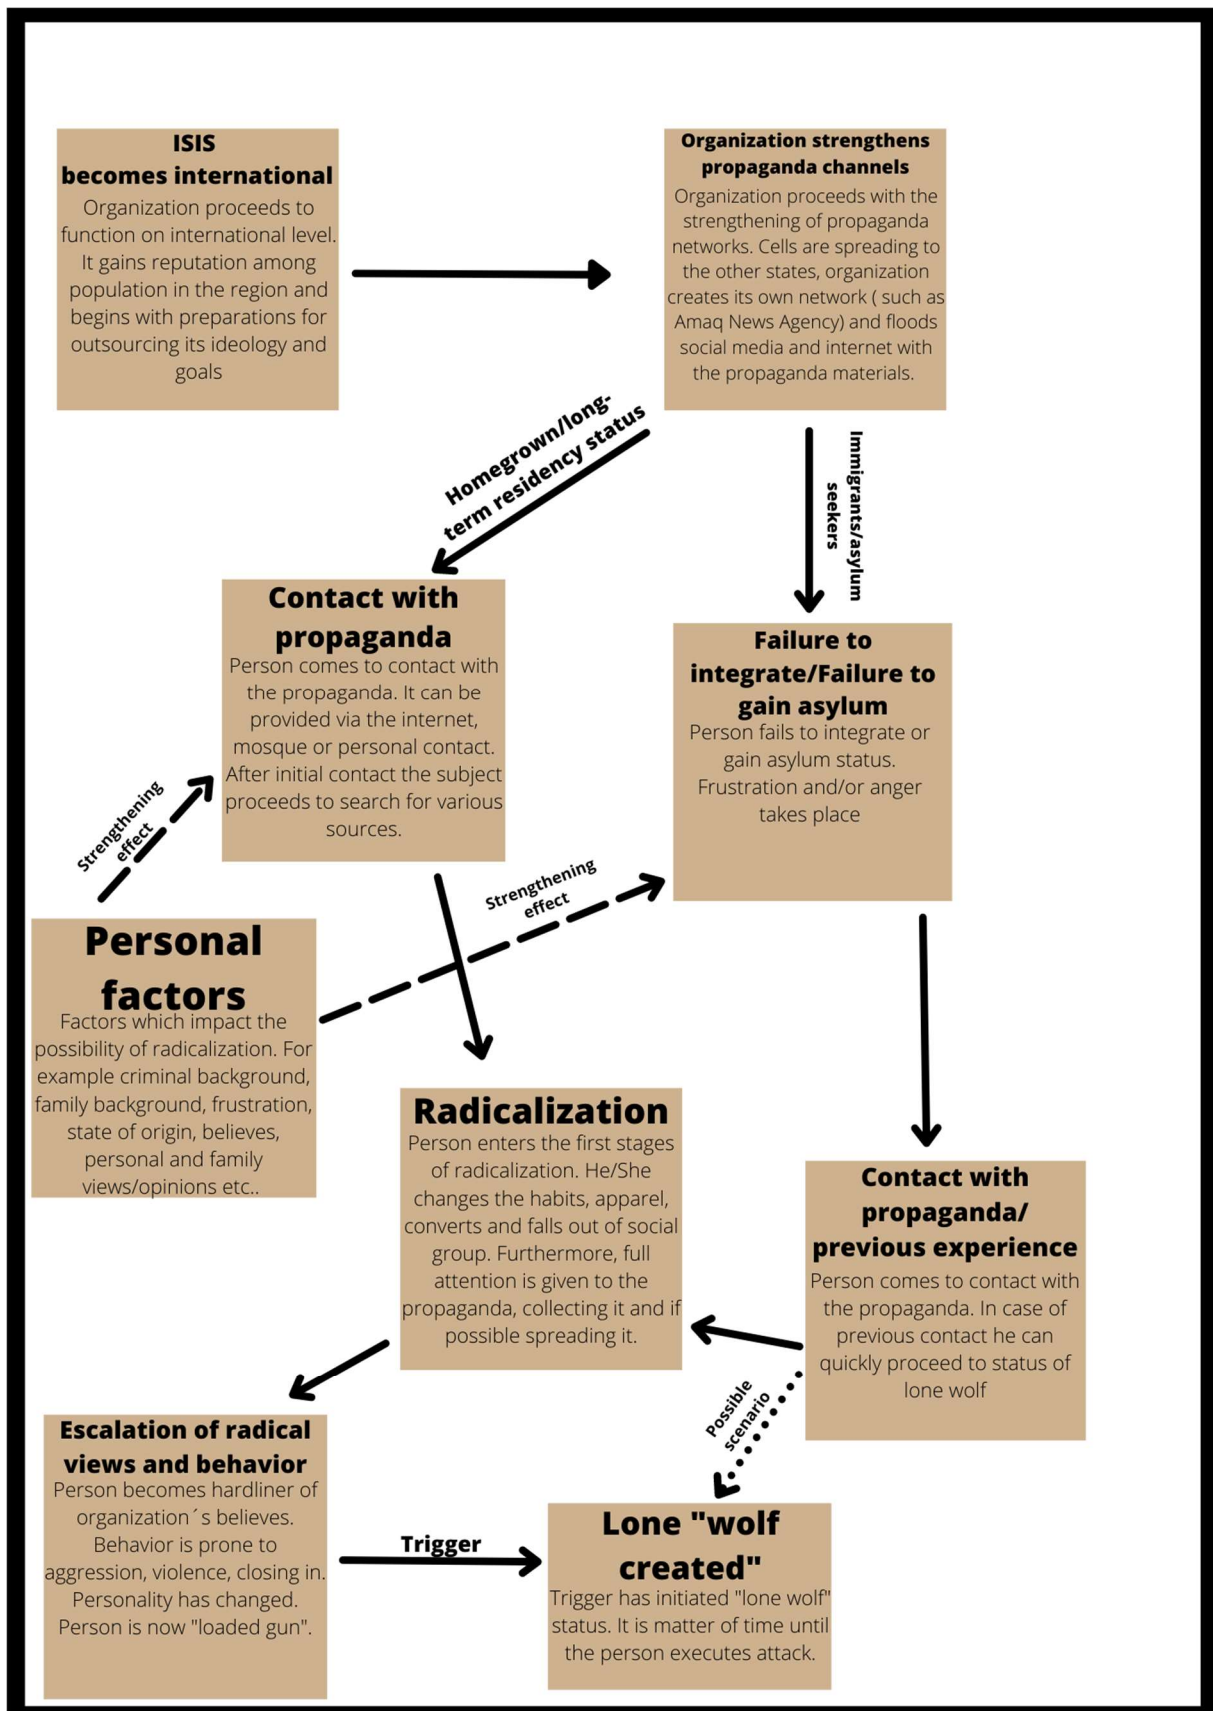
ISIS becomes international
Organization proceeds to function on international level. It gains reputation among population in the region and begins with preparations for outsourcing its ideology and goals

Organization strengthens propaganda channels
Organization proceeds with the strengthening of propaganda networks. Cells are spreading to the other states, organization creates its own network ( such as Amaq News Agency) and floods social media and internet with the propaganda materials.

Homegrown/long-term residency status

Immigrants/asylum seekers

Contact with propaganda
Person comes to contact with the propaganda. It can be provided via the internet, mosque or personal contact. After initial contact the subject proceeds to search for various sources.

Failure to integrate/Failure to gain asylum
Person fails to integrate or gain asylum status. Frustration and/or anger takes place

Strengthening effect

Strengthening effect

Personal factors
Factors which impact the possibility of radicalization. For example criminal background, family background, frustration, state of origin, believes, personal and family views/opinions etc..

Radicalization
Person enters the first stages of radicalization. He/She changes the habits, apparel, converts and falls out of social group. Furthermore, full attention is given to the propaganda, collecting it and if possible spreading it.

Contact with propaganda/ previous experience
Person comes to contact with the propaganda. In case of previous contact he can quickly proceed to status of lone wolf

Possible scenario

Escalation of radical views and behavior
Person becomes hardliner of organization´s believes. Behavior is prone to aggression, violence, closing in. Personality has changed. Person is now "loaded gun".

Trigger

Lone "wolf created"
Trigger has initiated "lone wolf" status. It is matter of time until the person executes attack.